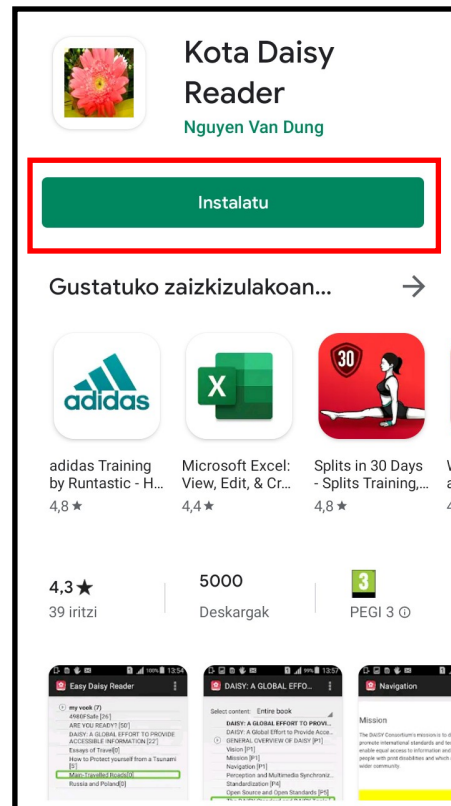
Kota Daisy Reader

Nguyen Van Dung

Instalatu

Gustatuko zaizkizulakoan...

adidas

adidas Training by Runtastic - H...
4,8 ★

X

Microsoft Excel: View, Edit, & Cr...
4,4 ★

30

Splits in 30 Days - Splits Training,...
4,8 ★

4,3 ★
39 iritzi

5000
Deskargak

3
PEGI 3 ⓘ

Easy Daisy Reader
my veek (7)
49BEFSafe [26]
ARE YOU READY? [50]
DAISY: A GLOBAL EFFORT TO PROVIDE ACCESSIBLE INFORMATION [22]
Essays of Travel[0]
How to Protect yourself from a Tsunami [0]
Main-Travelled Roads[0]
Russia and Poland[0]

DAISY: A GLOBAL EFFO...
Select content: Entire book
DAISY: A GLOBAL EFFORT TO PROVI...
DAISY: A Global Effort to Provide Acce...
GENERAL OVERVIEW OF DAISY [P1]
Vision [P1]
Mission [P1]
Navigation [P1]
Perception and Multimedia Synchroniz...
Standardization [P4]
Open Source and Open Standards [P5]

Navigation
Mission
The DAISY Consortium's mission is to develop and promote international standards and technologies which enable equal access to information and knowledge by all people with print disabilities and which also benefit the wider community.